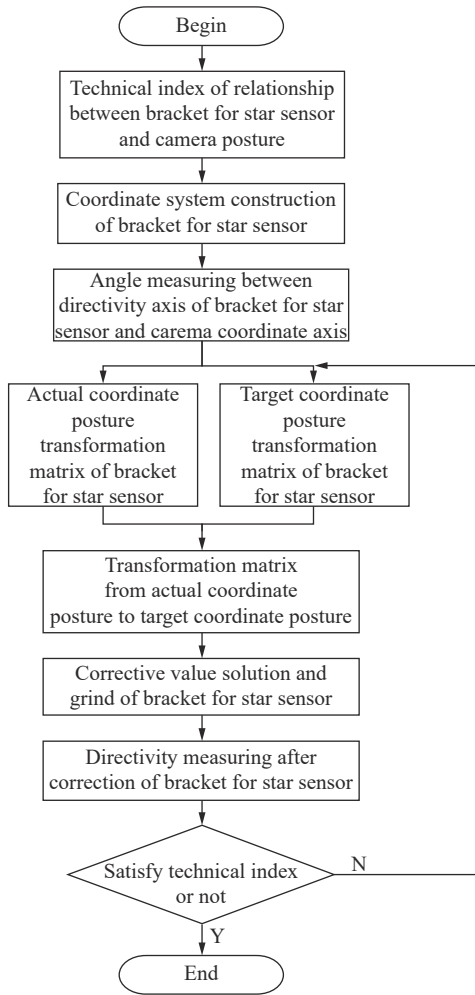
Begin

Technical index of relationship between bracket for star sensor and camera posture

Coordinate system construction of bracket for star sensor

Angle measuring between directivity axis of bracket for star sensor and carema coordinate axis

Actual coordinate posture transformation matrix of bracket for star sensor

Target coordinate posture transformation matrix of bracket for star sensor

Transformation matrix from actual coordinate posture to target coordinate posture

Corrective value solution and grind of bracket for star sensor

Directivity measuring after correction of bracket for star sensor

Satisfy technical index or not

N

Y

End